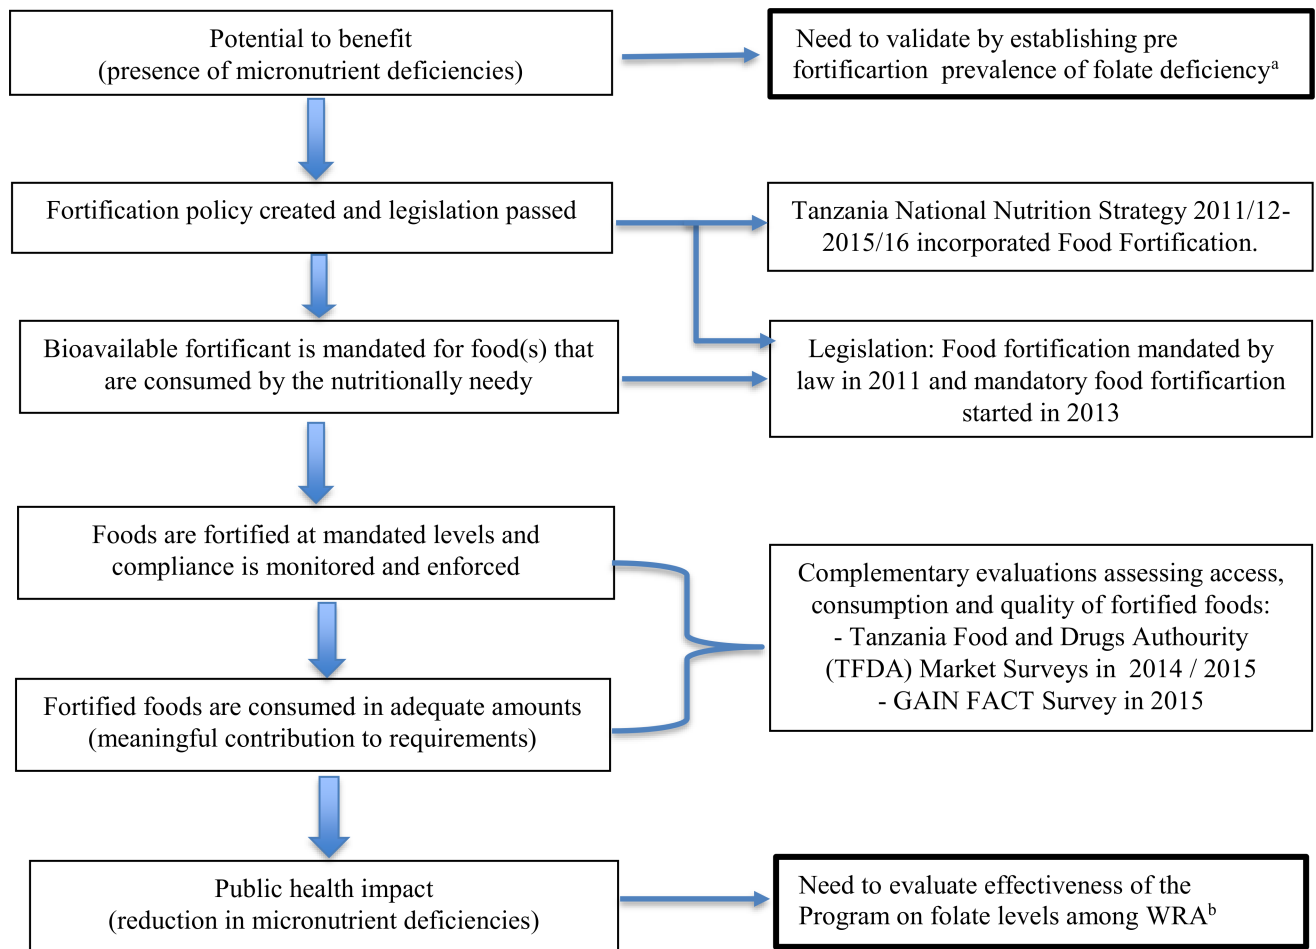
Potential to benefit
(presence of micronutrient deficiencies)

Need to validate by establishing pre fortificartion prevalence of folate deficiency$^{a}$

Fortification policy created and legislation passed

Tanzania National Nutrition Strategy 2011/12-2015/16 incorporated Food Fortification.

Bioavailable fortificant is mandated for food(s) that are consumed by the nutritionally needy

Legislation: Food fortification mandated by law in 2011 and mandatory food fortificartion started in 2013

Foods are fortified at mandated levels and compliance is monitored and enforced

Fortified foods are consumed in adequate amounts
(meaningful contribution to requirements)

Complementary evaluations assessing access, consumption and quality of fortified foods:
- Tanzania Food and Drugs Authourity (TFDA) Market Surveys in 2014 / 2015
- GAIN FACT Survey in 2015

Public health impact
(reduction in micronutrient deficiencies)

Need to evaluate effectiveness of the Program on folate levels among WRA$^{b}$